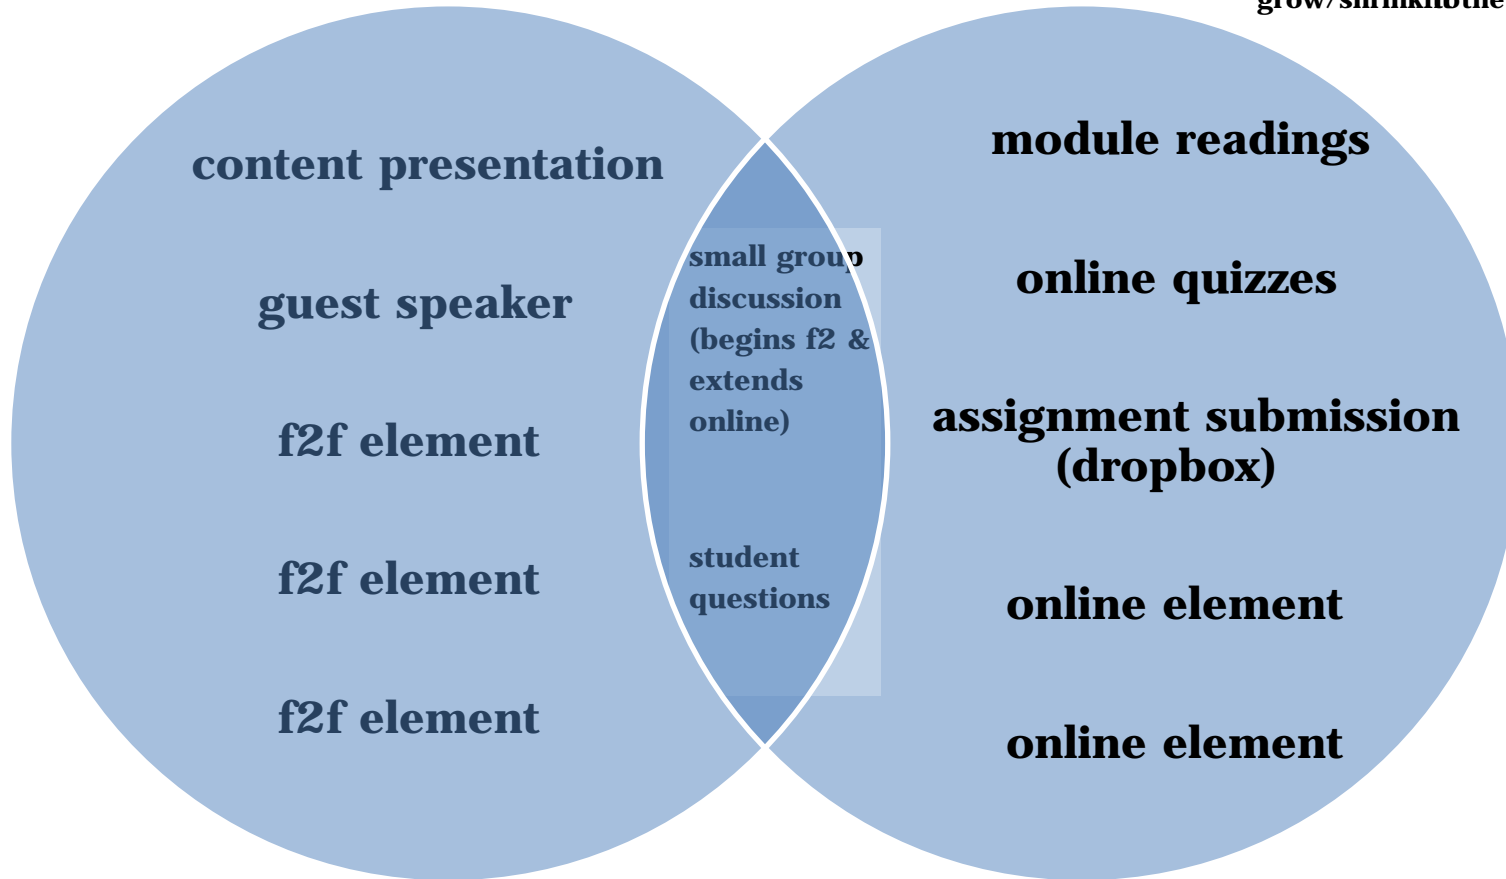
grow/shrinkbthe

content presentation

guest speaker

f2f element

f2f element

f2f element

small group discussion (begins f2 & extends online)

student questions

module readings

online quizzes

assignment submission (dropbox)

online element

online element